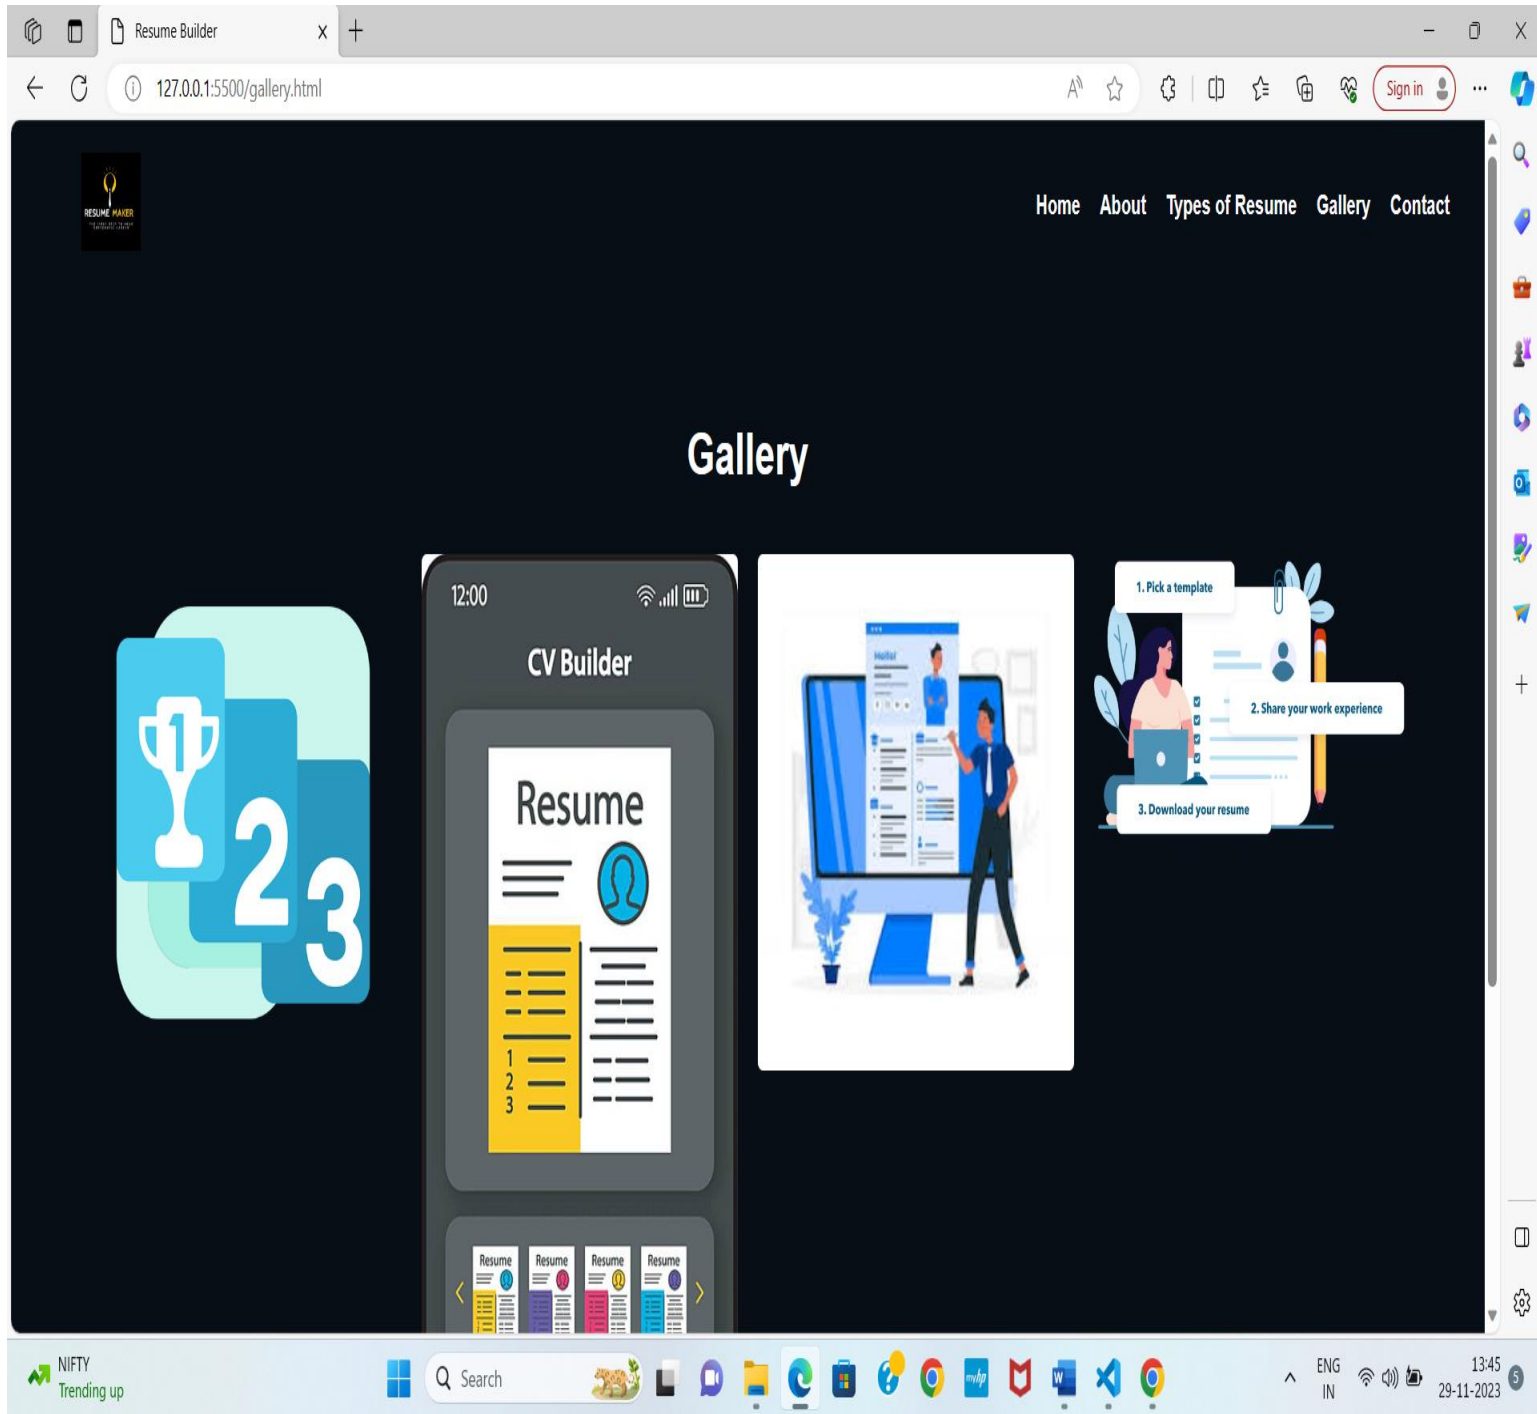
Resume Builder

127.0.0.1:5500/gallery.html

Sign in

RESUME MAKER

Home About Types of Resume Gallery Contact

Gallery

1 2 3

12:00

CV Builder

Resume

1
2
3

Resume Resume Resume Resume

Hello!

1. Pick a template

2. Share your work experience

3. Download your resume

NIFTY
Trending up

Search

ENG
IN

13:45
29-11-2023